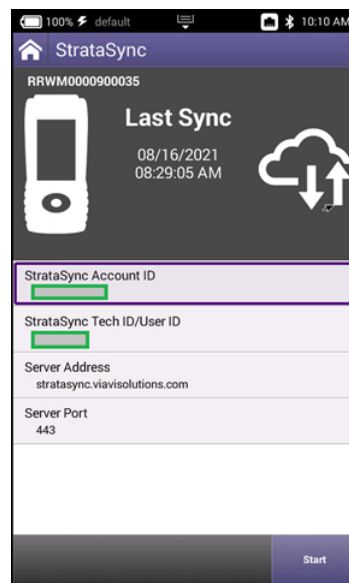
100% default 10:10 AM

StrataSync

RRWM0000900035

Last Sync

08/16/2021
08:29:05 AM

StrataSync Account ID

StrataSync Tech ID/User ID

Server Address
stratasync.viavisolutions.com

Server Port
443

Start